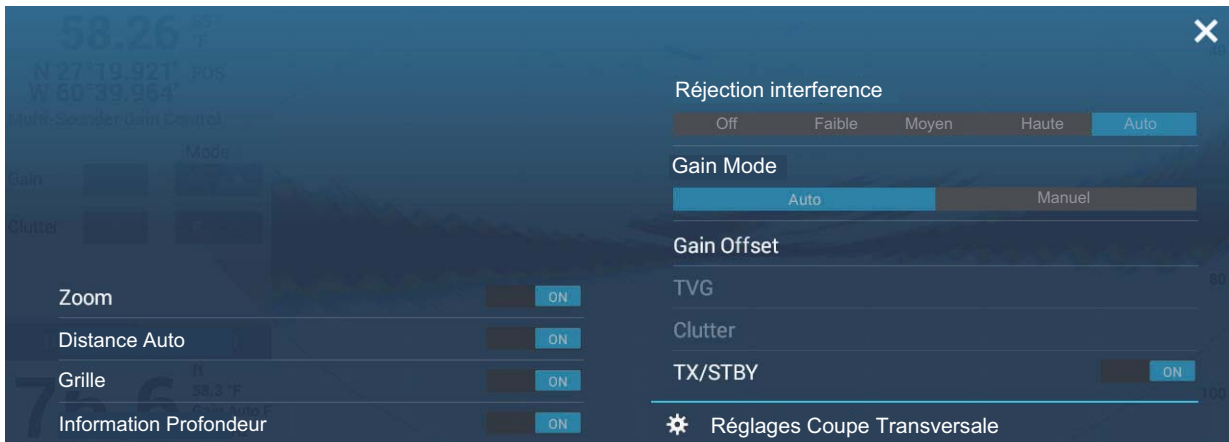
58.26 °F
N 27°19.921' SOG
W 60°39.964'
Multi-Sounder Gain Control
Mode
Gain
Clutter

Zoom ON
Distance Auto ON
Grille ON
Information Profondeur ON

Réjection interference
Off Faible Moyen Haute Auto
Gain Mode
Auto Manuel
Gain Offset
TVG
Clutter
TX/STBY ON
Réglages Coupe Transversale